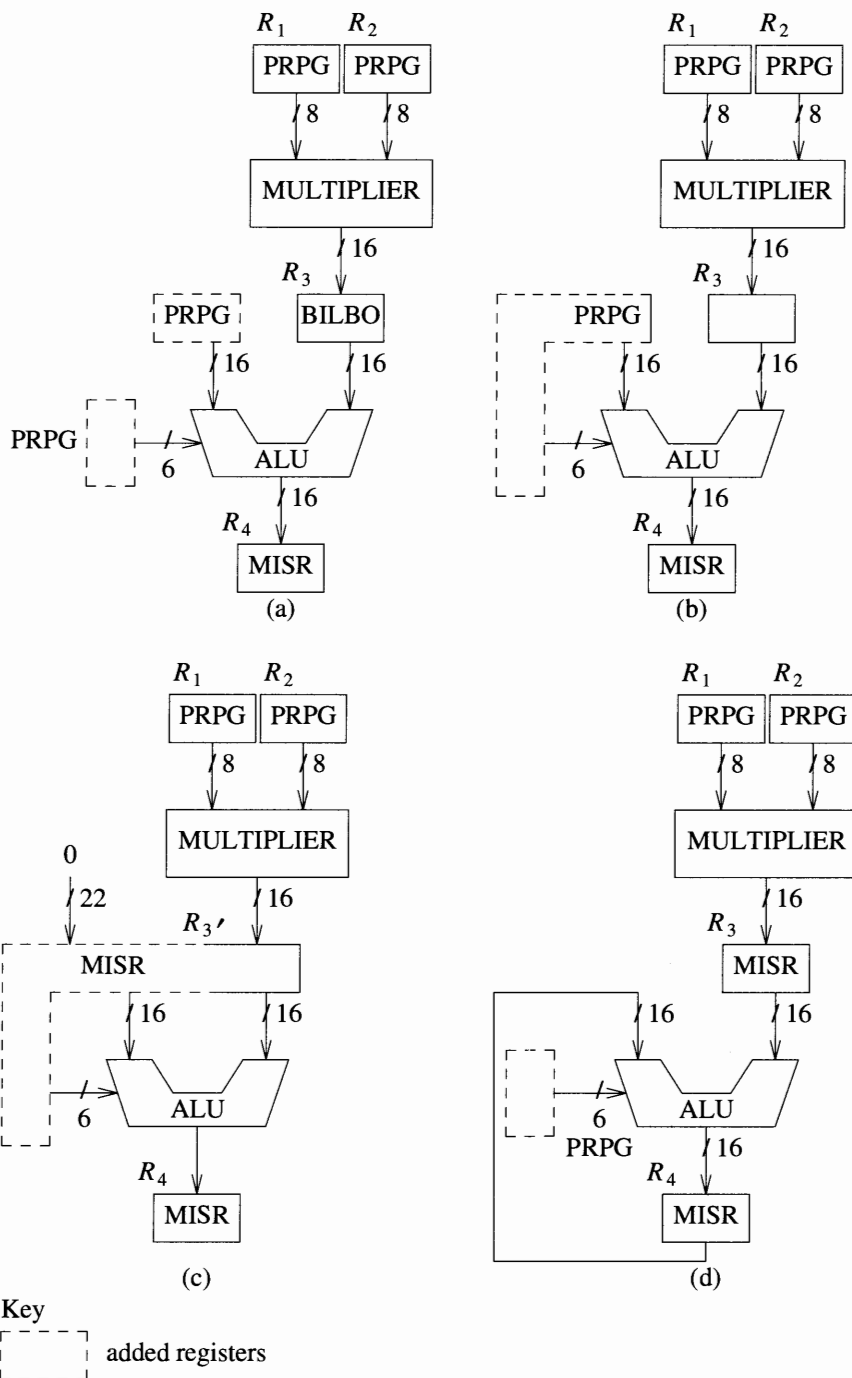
$R_1$ $R_2$
PRPG PRPG
8 8
MULTIPLIER
16
$R_3$
PRPG BILBO
16 16
PRPG
6
ALU
16
$R_4$
MISR
(a)

$R_1$ $R_2$
PRPG PRPG
8 8
MULTIPLIER
16
$R_3$
PRPG
16 16
6
ALU
16
$R_4$
MISR
(b)

$R_1$ $R_2$
PRPG PRPG
8 8
MULTIPLIER
0
22
16
$R_3'$
MISR
16 16
6
ALU
$R_4$
MISR
(c)

$R_1$ $R_2$
PRPG PRPG
8 8
MULTIPLIER
16
$R_3$
MISR
16 16
6
PRPG
ALU
16
$R_4$
MISR
(d)

Key
added registers